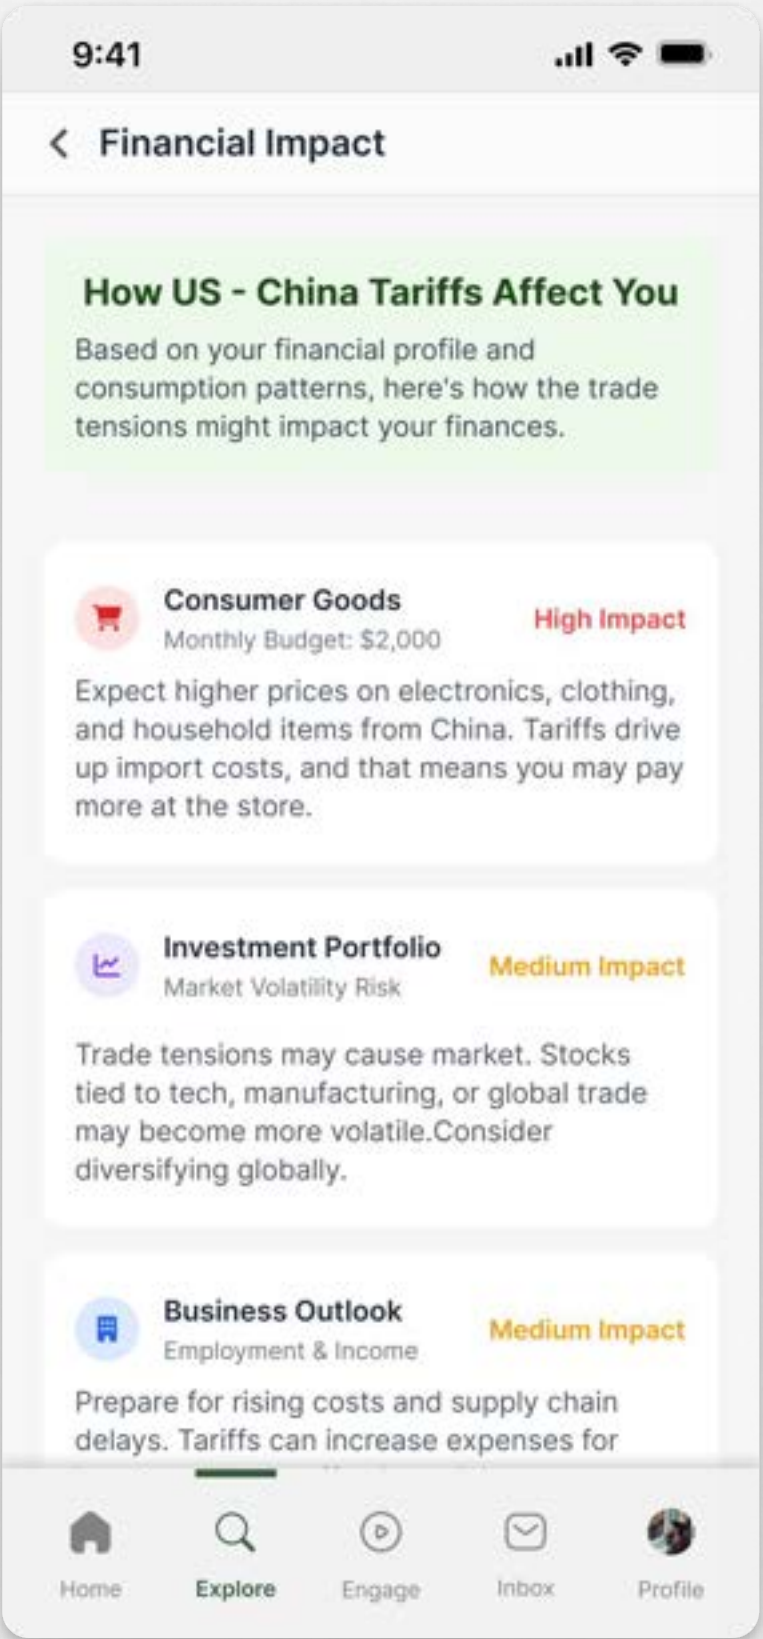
9:41

Financial Impact

How US - China Tariffs Affect You

Based on your financial profile and consumption patterns, here's how the trade tensions might impact your finances.

Consumer Goods
Monthly Budget: $2,000
High Impact

Expect higher prices on electronics, clothing, and household items from China. Tariffs drive up import costs, and that means you may pay more at the store.

Investment Portfolio
Market Volatility Risk
Medium Impact

Trade tensions may cause market. Stocks tied to tech, manufacturing, or global trade may become more volatile.Consider diversifying globally.

Business Outlook
Employment & Income
Medium Impact

Prepare for rising costs and supply chain delays. Tariffs can increase expenses for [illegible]

Home
Explore
Engage
Inbox
Profile